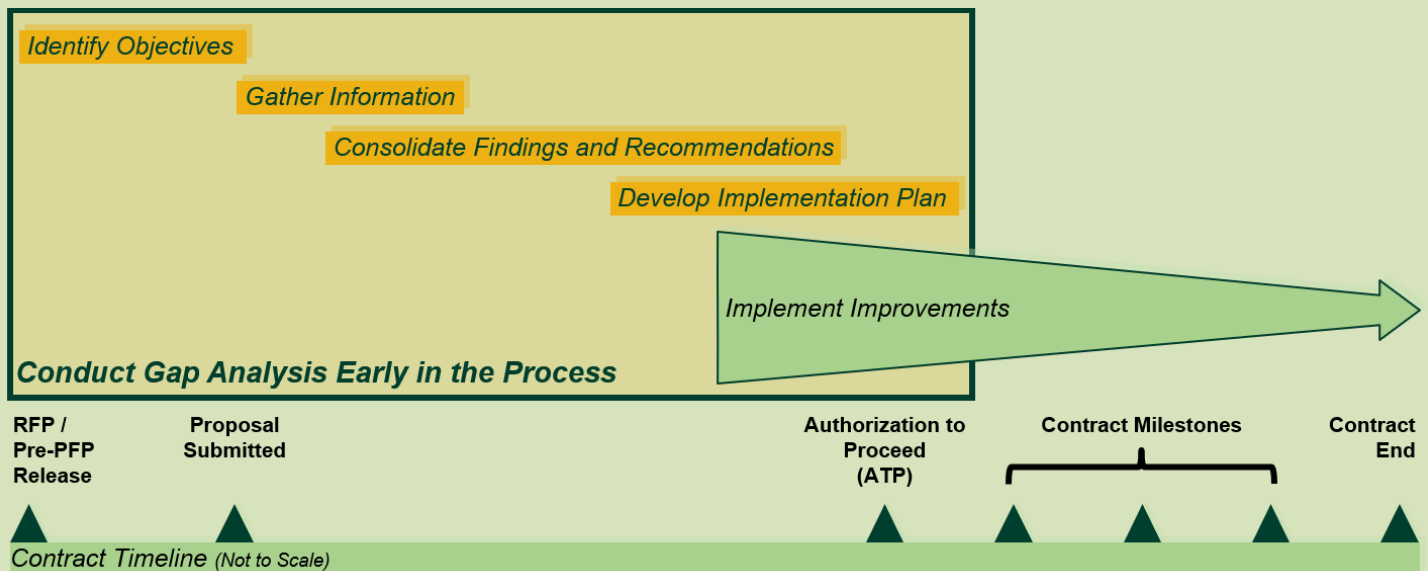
Identify Objectives

Gather Information

Consolidate Findings and Recommendations

Develop Implementation Plan

Implement Improvements

Conduct Gap Analysis Early in the Process

RFP / Pre-PFP Release

Proposal Submitted

Authorization to Proceed (ATP)

Contract Milestones

Contract End

Contract Timeline (Not to Scale)